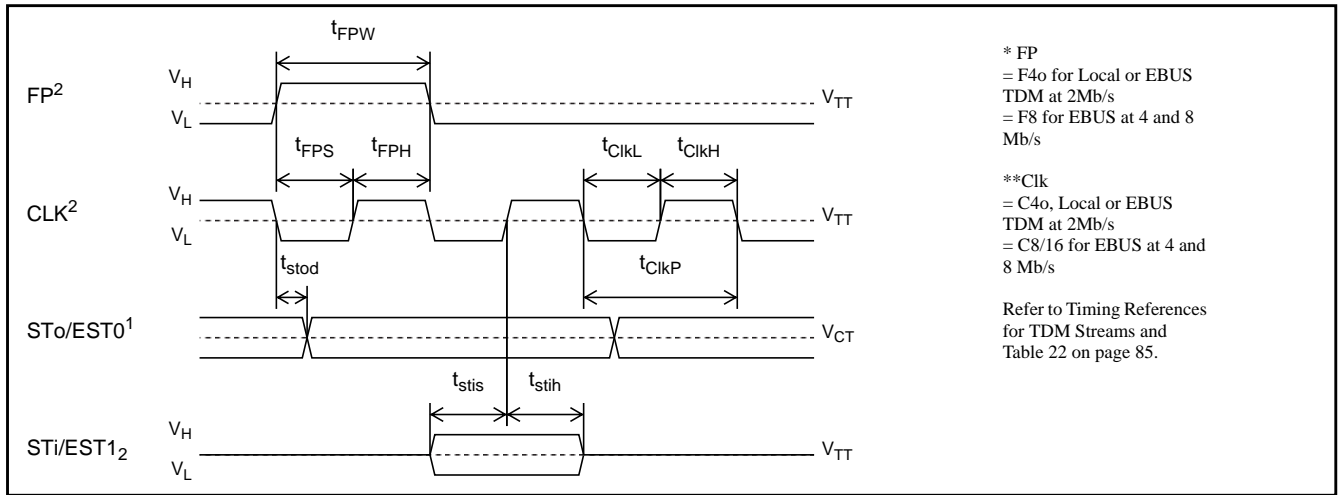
$t_{FPW}$

FP$^2$ $V_H$ $V_L$ $V_{TT}$

$t_{FPS}$ $t_{FPH}$

$t_{ClkL}$ $t_{ClkH}$

CLK$^2$ $V_H$ $V_L$ $V_{TT}$

$t_{stod}$

$t_{ClkP}$

STo/EST0$^1$ $V_{CT}$

$t_{stis}$ $t_{stih}$

STi/EST1$_2$ $V_H$ $V_L$ $V_{TT}$

* FP
= F4o for Local or EBUS TDM at 2Mb/s
= F8 for EBUS at 4 and 8 Mb/s

**Clk
= C4o, Local or EBUS TDM at 2Mb/s
= C8/16 for EBUS at 4 and 8 Mb/s

Refer to Timing References for TDM Streams and Table 22 on page 85.